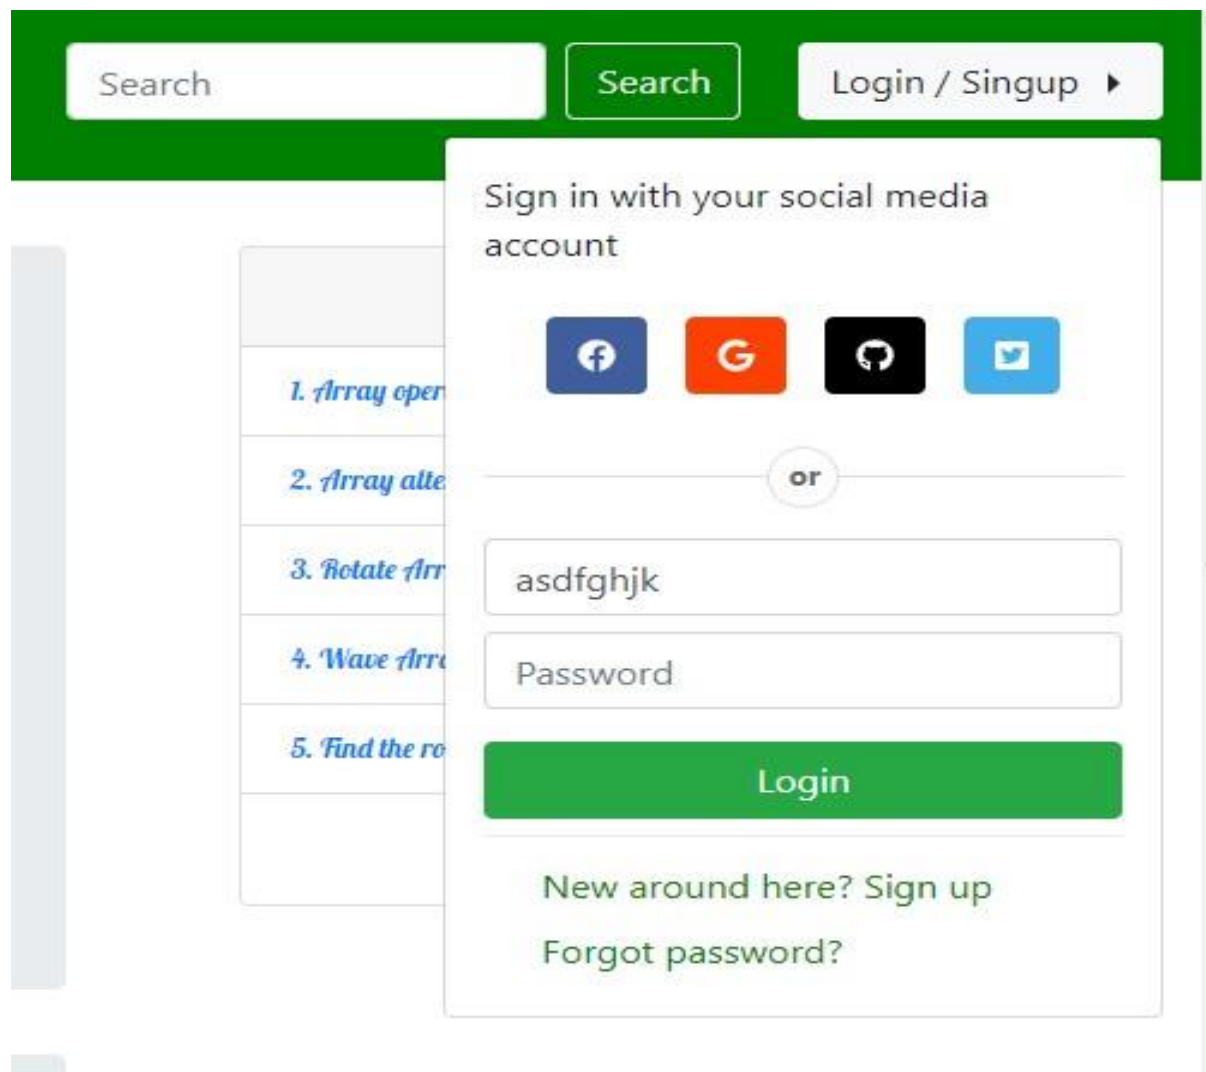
Search

Search

Login / Singup

Sign in with your social media account

or

asdfghjk

Password

Login

New around here? Sign up

Forgot password?

1. Array oper

2. Array alte

3. Rotate Arr

4. Wave Arr

5. Find the ro